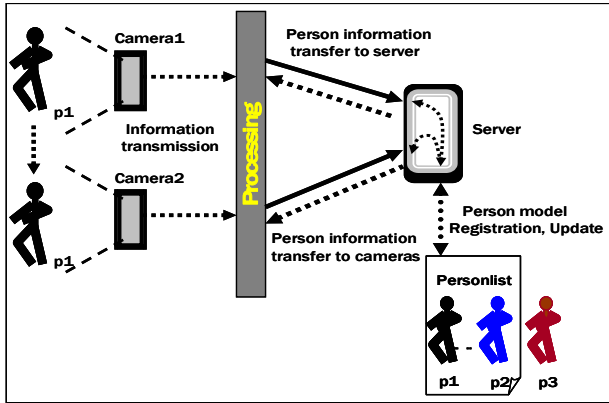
Camera1

p1

Information transmission

Camera2

p1

Processing

Person information transfer to server

Server

Person information transfer to cameras

Person model Registration, Update

Personlist

p1

p2

p3